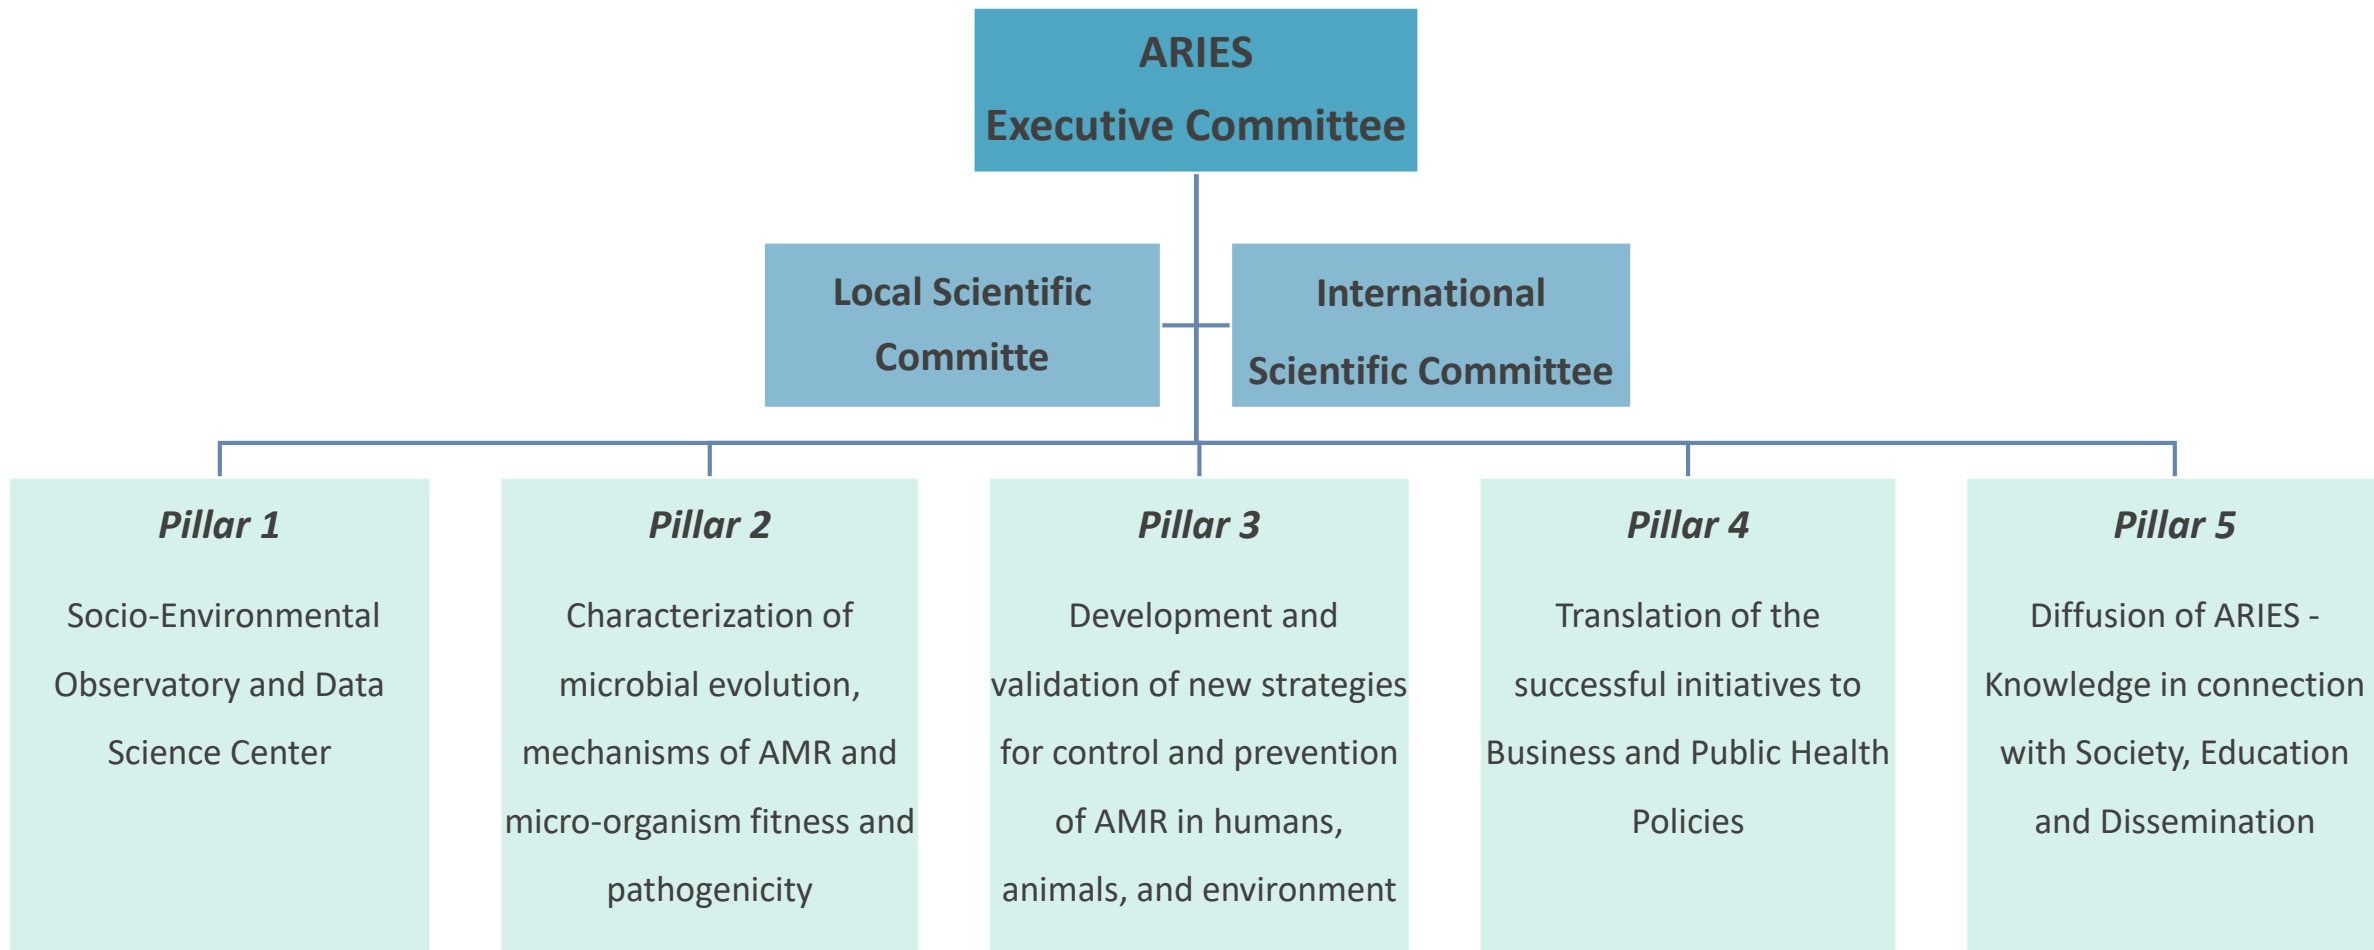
ARIES
Executive Committee

Local Scientific Committe

International Scientific Committee

Pillar 1

Socio-Environmental Observatory and Data Science Center

Pillar 2

Characterization of microbial evolution, mechanisms of AMR and micro-organism fitness and pathogenicity

Pillar 3

Development and validation of new strategies for control and prevention of AMR in humans, animals, and environment

Pillar 4

Translation of the successful initiatives to Business and Public Health Policies

Pillar 5

Diffusion of ARIES - Knowledge in connection with Society, Education and Dissemination